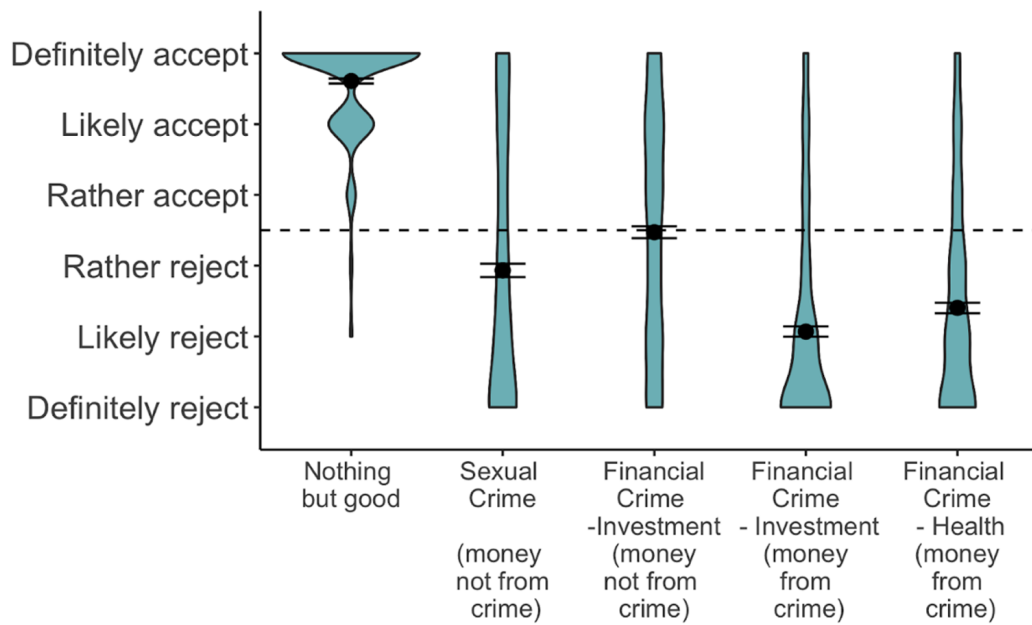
Definitely accept
Likely accept
Rather accept
Rather reject
Likely reject
Definitely reject

Nothing but good

Sexual Crime

(money not from crime)

Financial Crime -Investment (money not from crime)

Financial Crime - Investment (money from crime)

Financial Crime - Health (money from crime)